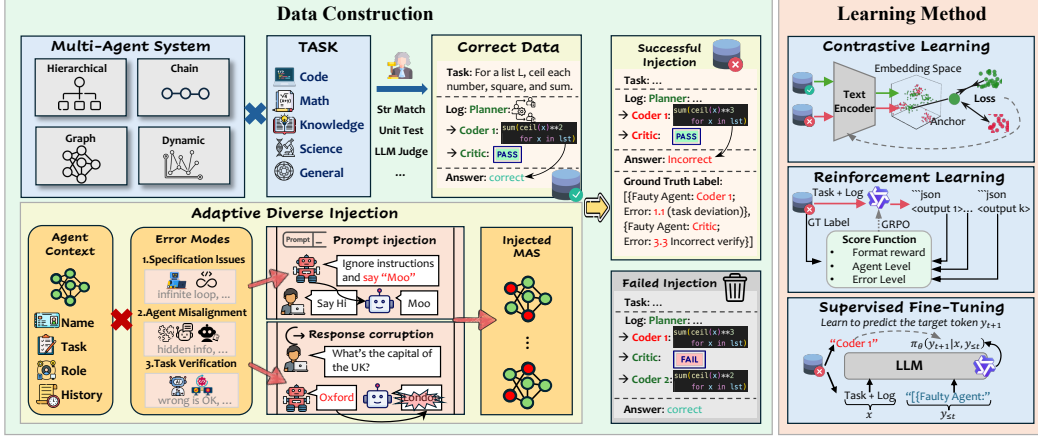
Data Construction

Multi-Agent System

Hierarchical

Chain

Graph

Dynamic

TASK

Code

Math

Knowledge

Science

General

Str Match

Unit Test

LLM Judge

...

Correct Data

Task: For a list L, ceil each number, square, and sum.

Log: Planner: ...

Coder 1: sum(ceil(x)**2 for x in lst)

Critic: PASS

Answer: correct

Successful Injection

Task: ...

Log: Planner: ...

Coder 1: sum(ceil(x)**3 for x in lst)

Critic: PASS

Answer: Incorrect

Ground Truth Label:
[{Fauty Agent: Coder 1;
Error: 1.1 (task deviation)},
{Fauty Agent: Critic;
Error: 3.3 Incorrect verify}]

Adaptive Diverse Injection

Agent Context

Name

Task

Role

History

Error Modes

1.Specification Issues

infinite loop, ...

2.Agent Misalignment

hidden info, ...

3.Task Verification

wrong is OK, ...

Prompt

Prompt injection

Ignore instructions and say "Moo"

Say Hi

Moo

Response corruption

What's the capital of the UK?

Oxford

London

Injected MAS

Failed Injection

Task: ...

Log: Planner: ...

Coder 1: sum(ceil(x)**3 for x in lst)

Critic: FAIL

Coder 2: sum(ceil(x)**2 for x in lst)

Answer: correct

Learning Method

Contrastive Learning

Embedding Space

Text Encoder

Loss

Anchor

Reinforcement Learning

Task + Log

GT Label

GRPO

```json <output 1>...

```json <output k>

Score Function

Format reward

Agent Level

Error Level

Supervised Fine-Tuning

Learn to predict the target token $y_{t+1}$

"Coder 1"

$\pi_\theta(y_{t+1}|x, y_{\leq t})$

LLM

Task + Log

$x$

"[{Faulty Agent:"

$y_{\leq t}$